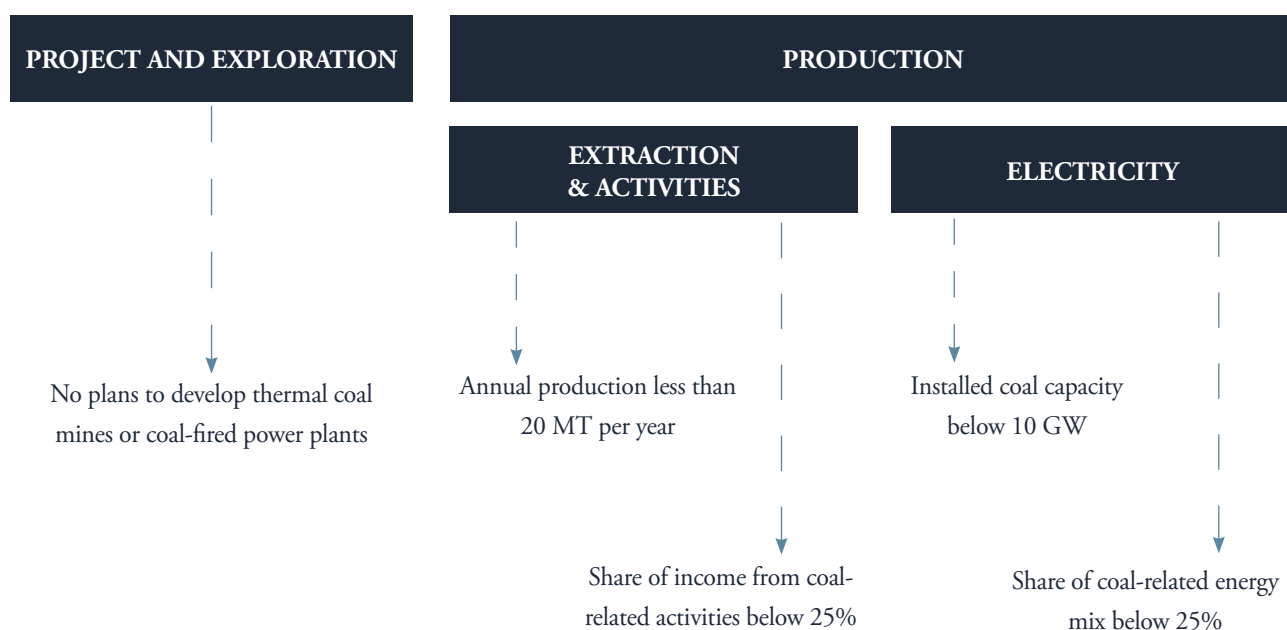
PROJECT AND EXPLORATION

PRODUCTION

EXTRACTION & ACTIVITIES

ELECTRICITY

No plans to develop thermal coal mines or coal-fired power plants

Annual production less than 20 MT per year

Installed coal capacity below 10 GW

Share of income from coal-related activities below 25%

Share of coal-related energy mix below 25%